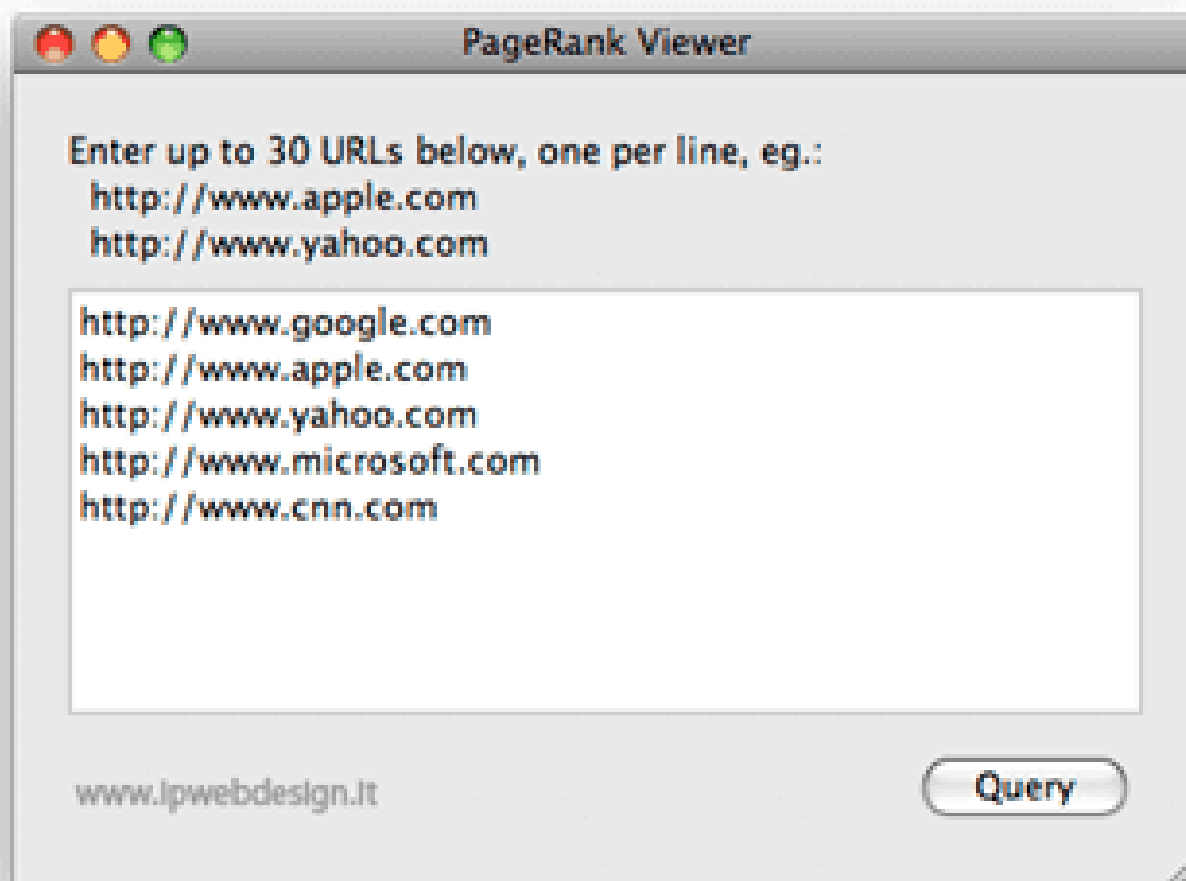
PageRank Viewer

Enter up to 30 URLs below, one per line, eg.:
http://www.apple.com
http://www.yahoo.com

http://www.google.com
http://www.apple.com
http://www.yahoo.com
http://www.microsoft.com
http://www.cnn.com

www.ipwebdesign.it

Query